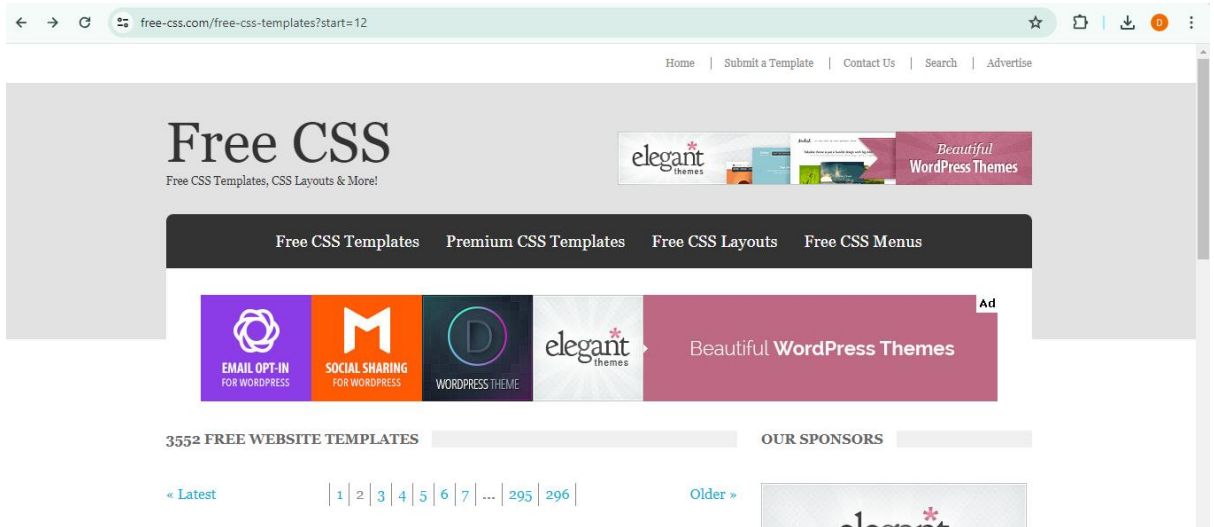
free-css.com/free-css-templates?start=12

D

Home | Submit a Template | Contact Us | Search | Advertise

Free CSS
Free CSS Templates, CSS Layouts & More!

elegant themes
Beautiful WordPress Themes

Free CSS Templates Premium CSS Templates Free CSS Layouts Free CSS Menus

Ad
EMAIL OPT-IN FOR WORDPRESS
SOCIAL SHARING FOR WORDPRESS
D WORDPRESS THEME
elegant themes
Beautiful WordPress Themes

3552 FREE WEBSITE TEMPLATES

OUR SPONSORS

« Latest | 1 | 2 | 3 | 4 | 5 | 6 | 7 | ... | 295 | 296 | Older »

elegant